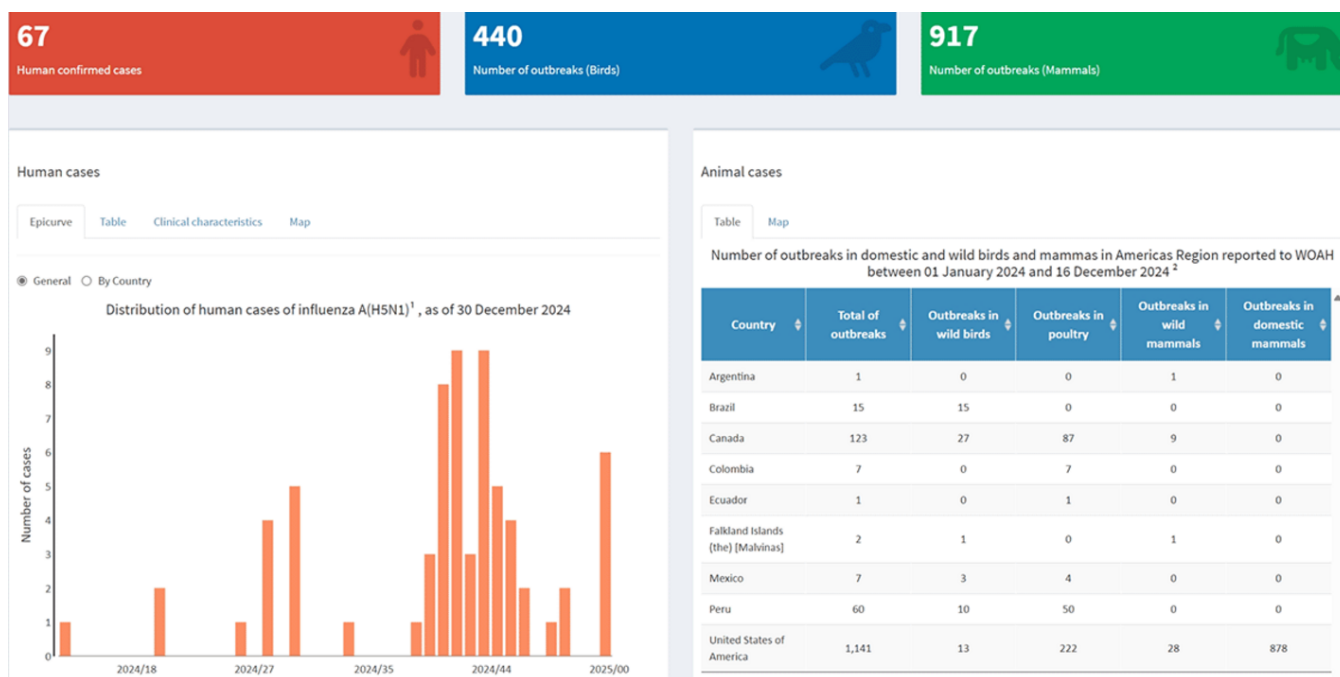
67
Human confirmed cases

440
Number of outbreaks (Birds)

917
Number of outbreaks (Mammals)

Human cases

Epicurve | Table | Clinical characteristics | Map

General  By Country

Distribution of human cases of influenza A(H5N1)$^1$ , as of 30 December 2024

Number of cases

0 1 2 3 4 5 6 7 8 9

2024/18 2024/27 2024/35 2024/44 2025/00

Animal cases

Table | Map

Number of outbreaks in domestic and wild birds and mammas in Americas Region reported to WOAH between 01 January 2024 and 16 December 2024 $^2$

| Country | Total of outbreaks | Outbreaks in wild birds | Outbreaks in poultry | Outbreaks in wild mammals | Outbreaks in domestic mammals |
|---|---|---|---|---|---|
| Argentina | 1 | 0 | 0 | 1 | 0 |
| Brazil | 15 | 15 | 0 | 0 | 0 |
| Canada | 123 | 27 | 87 | 9 | 0 |
| Colombia | 7 | 0 | 7 | 0 | 0 |
| Ecuador | 1 | 0 | 1 | 0 | 0 |
| Falkland Islands (the) [Malvinas] | 2 | 1 | 0 | 1 | 0 |
| Mexico | 7 | 3 | 4 | 0 | 0 |
| Peru | 60 | 10 | 50 | 0 | 0 |
| United States of America | 1,141 | 13 | 222 | 28 | 878 |